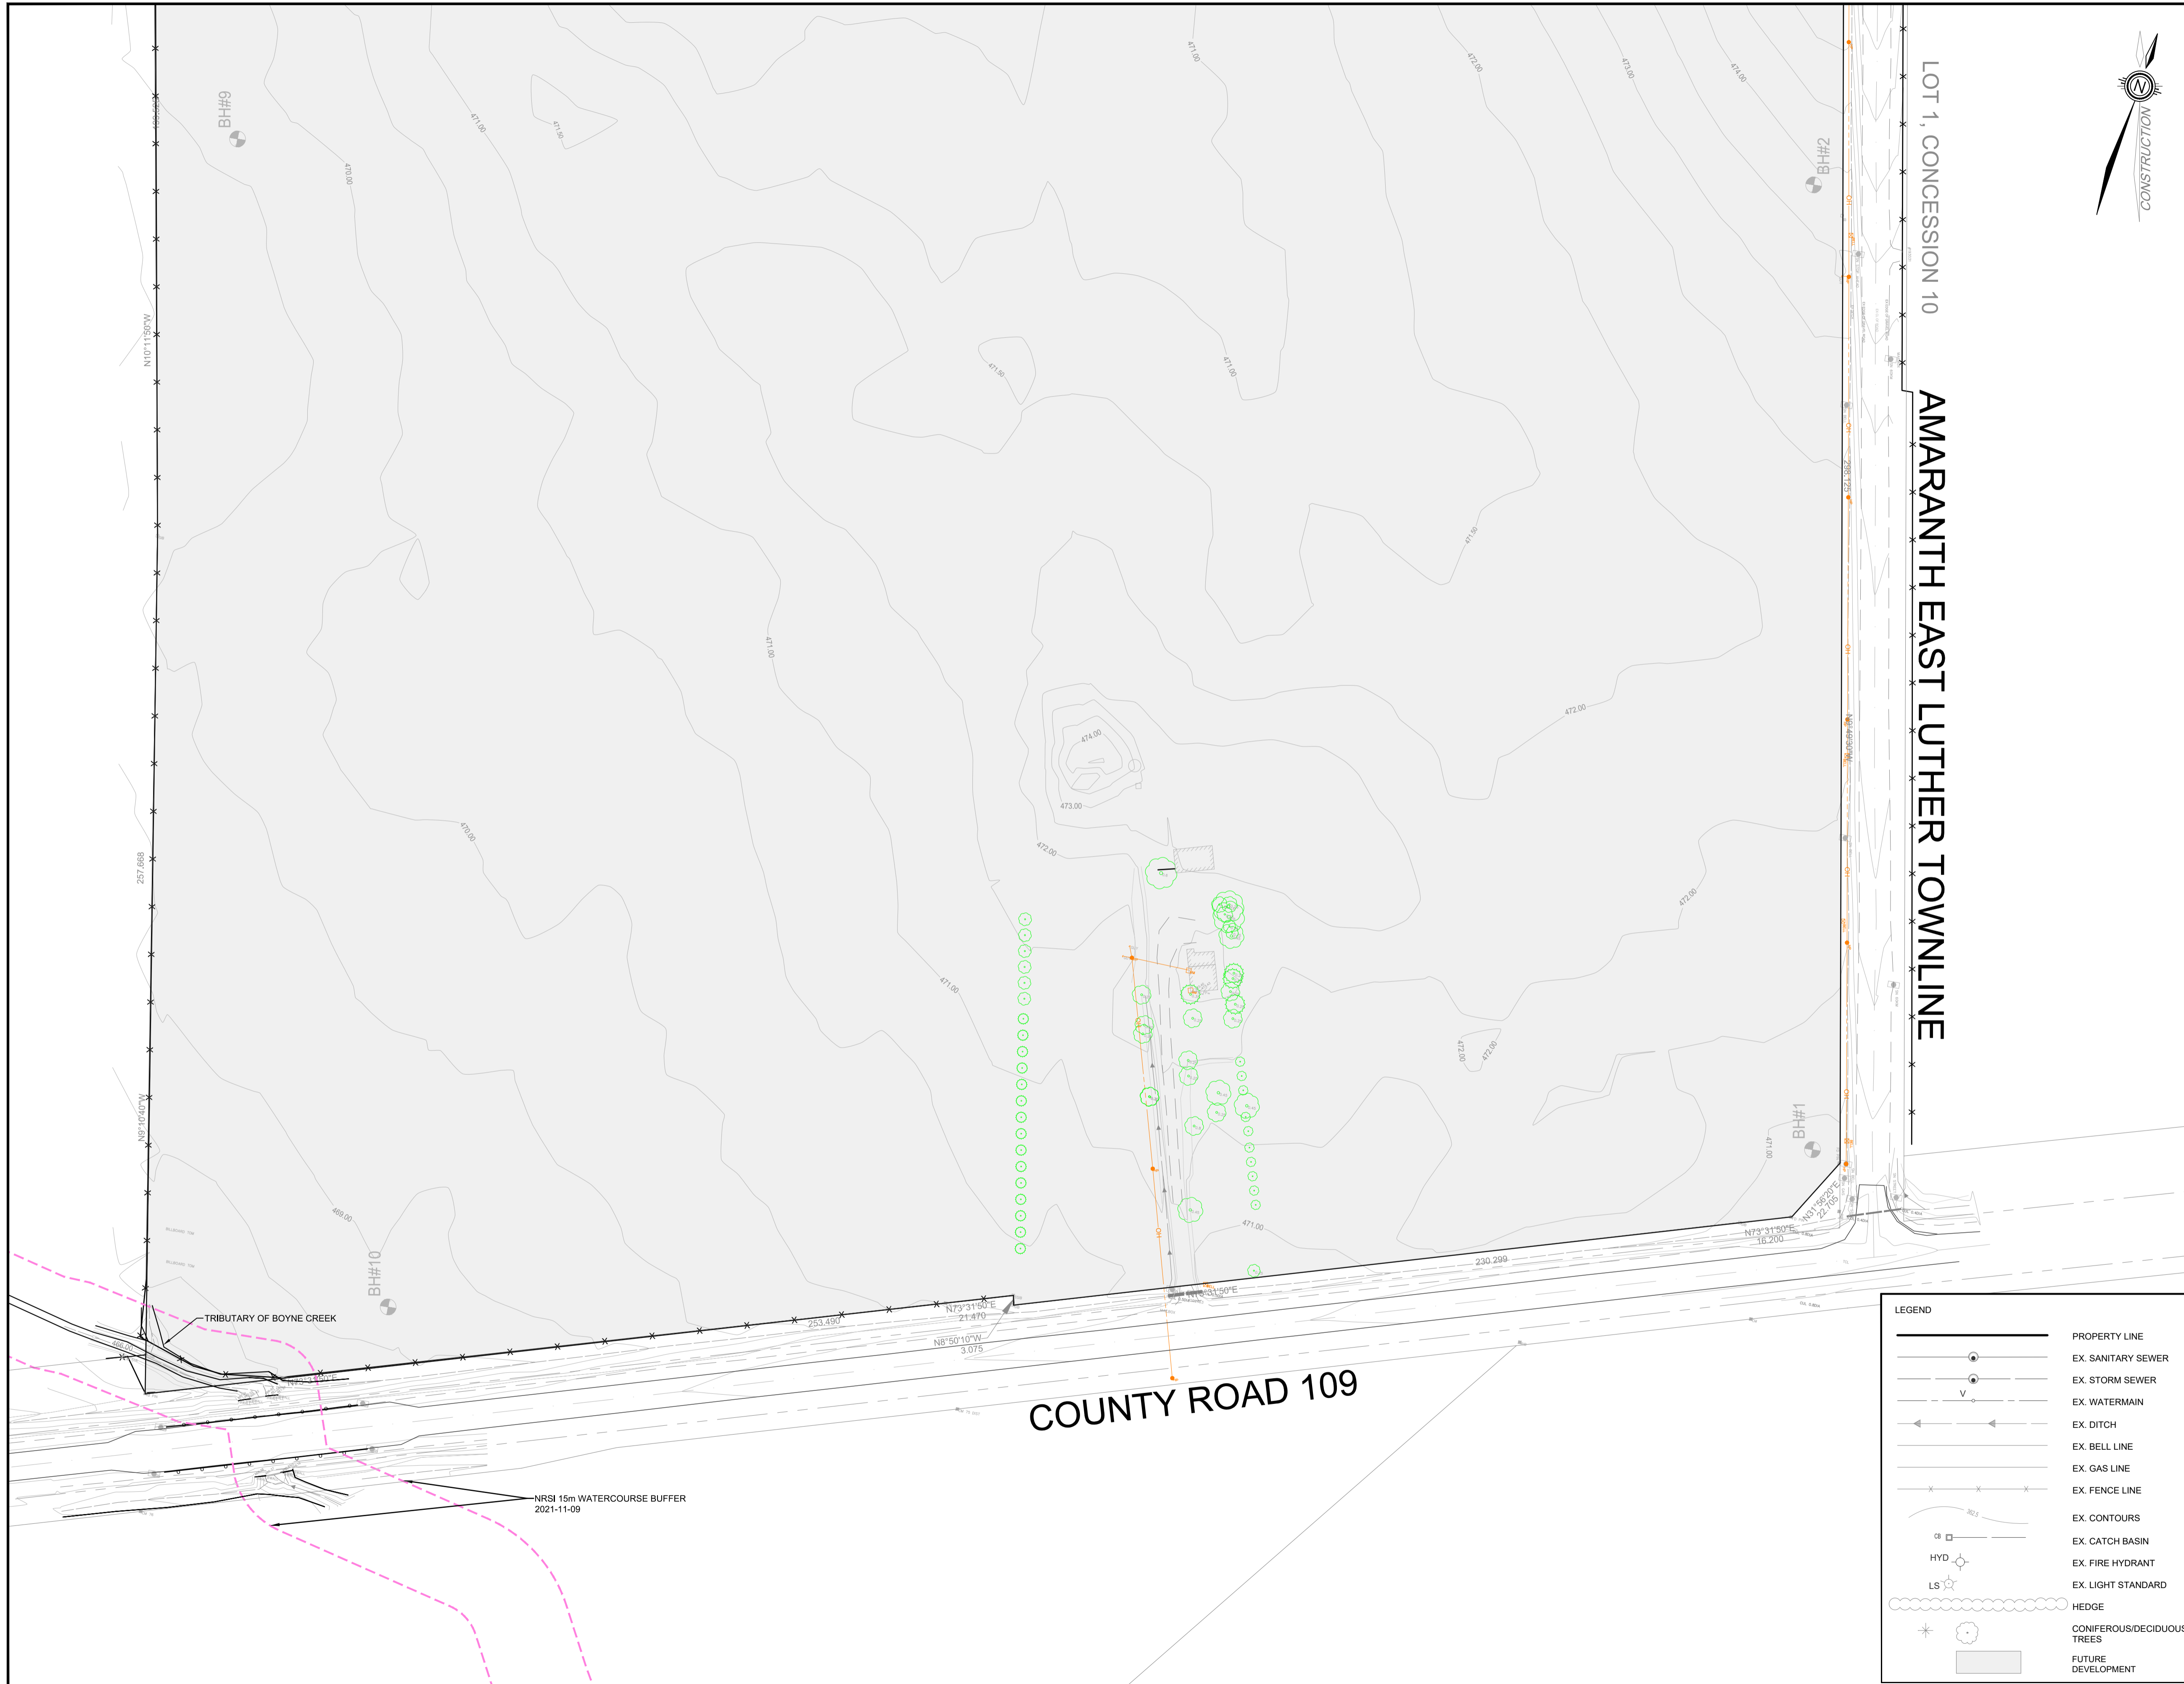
LOT 1, CONCESSION 10

CONSTRUCTION

N

AMARANTH EAST LUTHER TOWNLINE

BH#9

BH#2

BH#1

BH#10

471.00

471.50

470.00

472.00

473.00

474.00

N10°11'50"W

257.668

N9°16'40"W

469.00

TRIBUTARY OF BOYNE CREEK

253.490

N73°31'50"E
21.470

N8°50'10"W
3.075

230.299

N73°31'50"E
16.200

N31°56'20"E
22.705

COUNTY ROAD 109

NRSI 15m WATERCOURSE BUFFER
2021-11-09

LEGEND

PROPERTY LINE

EX. SANITARY SEWER

EX. STORM SEWER

V

EX. WATERMAIN

EX. DITCH

EX. BELL LINE

EX. GAS LINE

EX. FENCE LINE

EX. CONTOURS

CB

EX. CATCH BASIN

HYD

EX. FIRE HYDRANT

LS

EX. LIGHT STANDARD

HEDGE

CONIFEROUS/DECIDUOUS TREES

FUTURE DEVELOPMENT